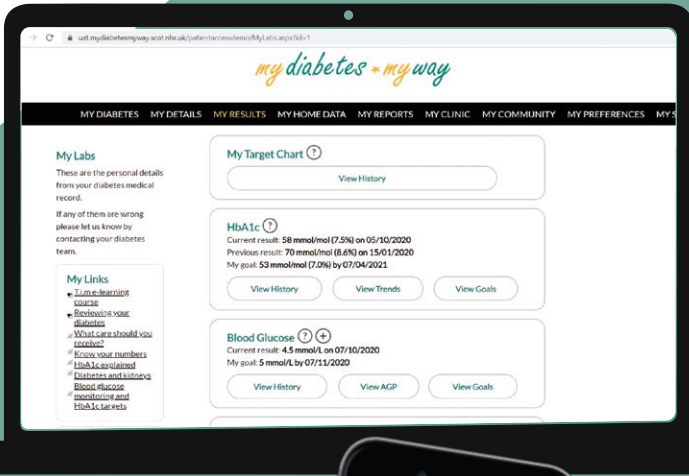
uat.mydiabetesmyway.scot.nhs.uk/patientaccessdemo/MyLabs.aspx?id=1

my diabetes + my way

MY DIABETES MY DETAILS MY RESULTS MY HOME DATA MY REPORTS MY CLINIC MY COMMUNITY MY PREFERENCES MY S

My Labs

These are the personal details from your diabetes medical record.

If any of them are wrong please let us know by contacting your diabetes team.

My Links

T1m e-learning course
Reviewing your diabetes
What care should you receive?
Know your numbers
HbA1c explained
Diabetes and kidneys
Blood glucose monitoring and HbA1c targets

My Target Chart ?

View History

HbA1c ?

Current result: 58 mmol/mol (7.5%) on 05/10/2020
Previous result: 70 mmol/mol (8.6%) on 15/01/2020
My goal: 53 mmol/mol (7.0%) by 07/04/2021

View History View Trends View Goals

Blood Glucose ? +

Current result: 4.5 mmol/L on 07/10/2020
My goal: 5 mmol/L by 07/11/2020

View History View AGP View Goals